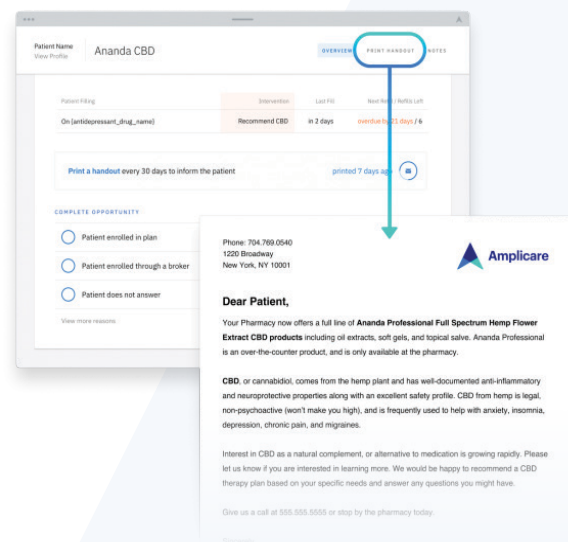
Patient Name
View Profile

Ananda CBD

OVERVIEW PRINT HANDOUT NOTES

| Patient Filling | Intervention | Last Fill | Next Refill / Refills Left |
|---|---|---|---|
| On {antidepressant_drug_name} | Recommend CBD | in 2 days | overdue by 21 days / 6 |

Print a handout every 30 days to inform the patient printed 7 days ago

COMPLETE OPPORTUNITY

Patient enrolled in plan

Patient enrolled through a broker

Patient does not answer

View more reasons

Phone: 704.769.0540
1220 Broadway
New York, NY 10001

Amplicare

Dear Patient,

Your Pharmacy now offers a full line of Ananda Professional Full Spectrum Hemp Flower Extract CBD products including oil extracts, soft gels, and topical salve. Ananda Professional is an over-the-counter product, and is only available at the pharmacy.

CBD, or cannabidiol, comes from the hemp plant and has well-documented anti-inflammatory and neuroprotective properties along with an excellent safety profile. CBD from hemp is legal, non-psychoactive (won't make you high), and is frequently used to help with anxiety, insomnia, depression, chronic pain, and migraines.

Interest in CBD as a natural complement, or alternative to medication is growing rapidly. Please let us know if you are interested in learning more. We would be happy to recommend a CBD therapy plan based on your specific needs and answer any questions you might have.

Give us a call at 555.555.5555 or stop by the pharmacy today.

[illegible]